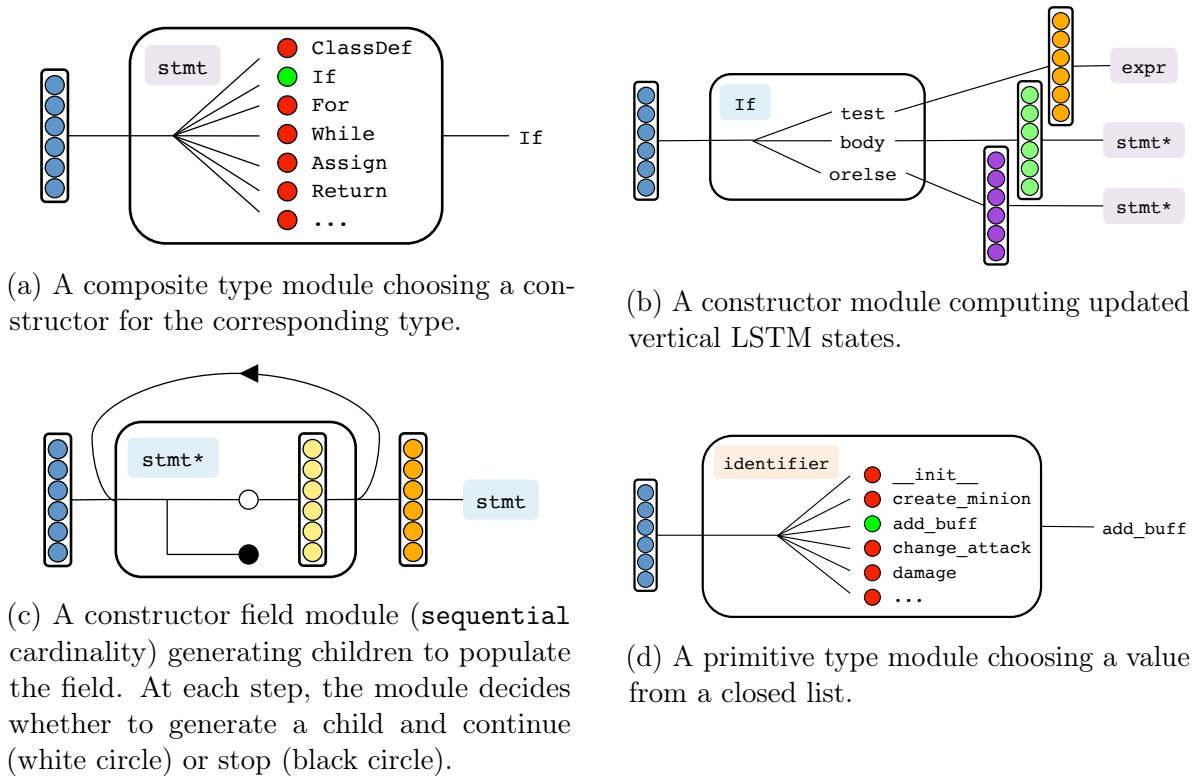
stmt

ClassDef
If
For
While
Assign
Return
...

If

(a) A composite type module choosing a constructor for the corresponding type.

If

test
body
orelse

expr
stmt*
stmt*

(b) A constructor module computing updated vertical LSTM states.

stmt*

stmt

(c) A constructor field module (sequential cardinality) generating children to populate the field. At each step, the module decides whether to generate a child and continue (white circle) or stop (black circle).

identifier

__init__
create_minion
add_buff
change_attack
damage
...

add_buff

(d) A primitive type module choosing a value from a closed list.